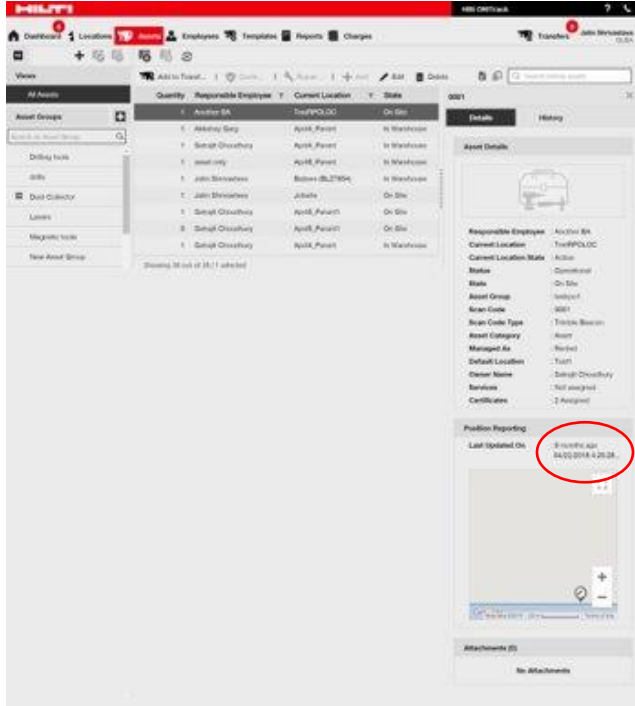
HILTI

Hilti ON!Track

Dashboard Locations Assets Employees Templates Reports Charges

Transfers John Shrivastava

Views

All Assets

Asset Groups

Search in Asset Group

Drilling tools

drills

Dust Collector

Lasers

Magnetic tools

New Asset Group

Add to Transf... Quick... Repair... Add Edit Delete

Search visible assets

| Quantity | Responsible Employee | Current Location | State |
|---|---|---|---|
| 1 | Another BA | TrixRPOLOC | On Site |
| 1 | Akkshay Garg | April6_Parent | In Warehouse |
| 1 | Satrajit Choudhury | April6_Parent | In Warehouse |
| 1 | asset only | April6_Parent | In Warehouse |
| 1 | John Shrivastava | Bodsen (BL27854) | In Warehouse |
| 1 | John Shrivastava | Jobsite | On Site |
| 1 | Satrajit Choudhury | April6_Parent1 | On Site |
| 8 | Satrajit Choudhury | April6_Parent1 | On Site |
| 1 | Satrajit Choudhury | April6_Parent | In Warehouse |

Showing 38 out of 38 / 1 selected

0001

Details History

Asset Details

Responsible Employee Another BA
Current Location TrixRPOLOC
Current Location State Active
Status Operational
State On Site
Asset Group testgru1
Scan Code 0001
Scan Code Type Trimble Beacon
Asset Category Asset
Managed As Rented
Default Location Test1
Owner Name Satrajit Choudhury
Services Not assigned
Certificates 2 Assigned

Position Reporting

Last Updated On 8 months ago 04/20/2018 4:26:28...

Attachments (0)

No Attachments